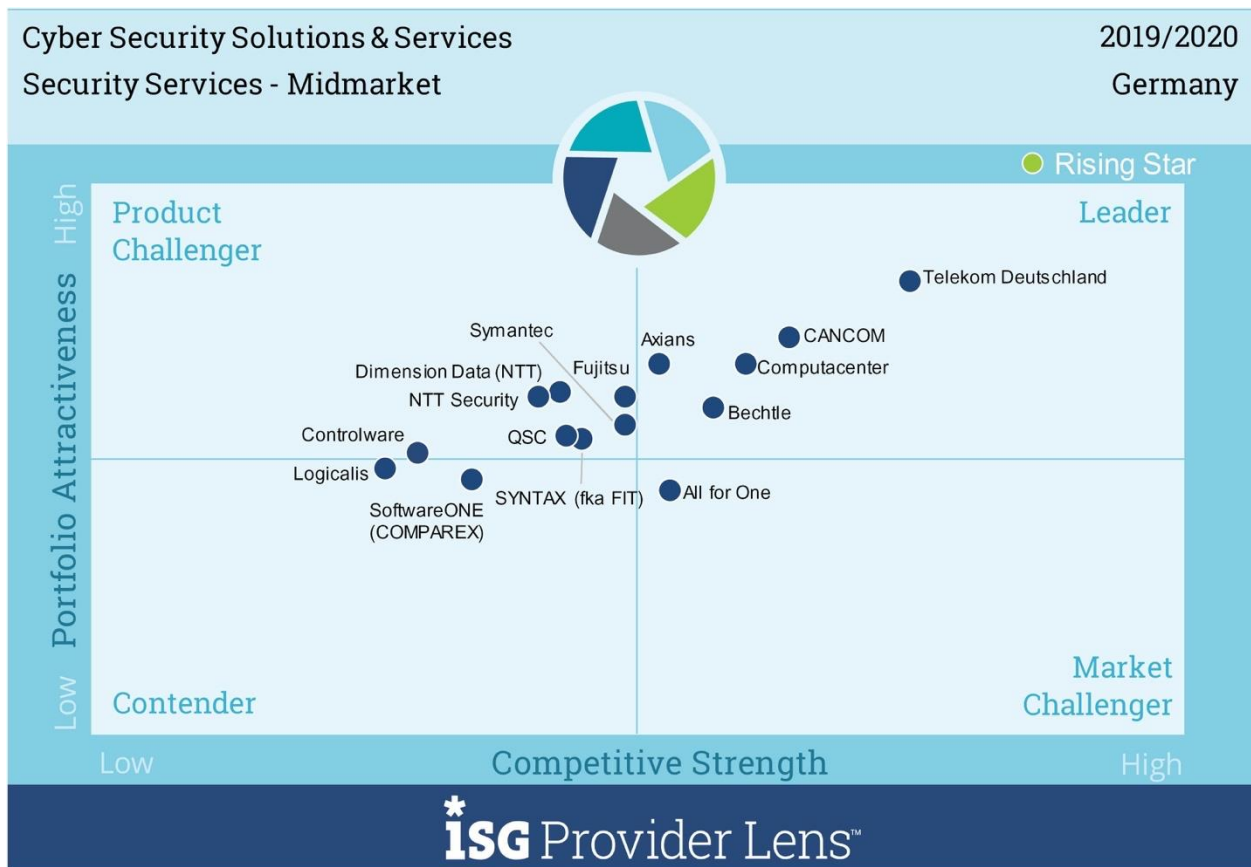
Cyber Security Solutions & Services
Security Services - Midmarket

2019/2020
Germany

Rising Star

High
Portfolio Attractiveness
Low

Product Challenger

Leader

Telekom Deutschland
Symantec
Axians
CANCOM
Computacenter
Dimension Data (NTT)
Fujitsu
NTT Security
Bechtle
Controlware
QSC
Logicalis
SYNTAX (fka FIT)
All for One
SoftwareONE (COMPAREX)

Contender

Market Challenger

Low
Competitive Strength
High

ISG Provider Lens™